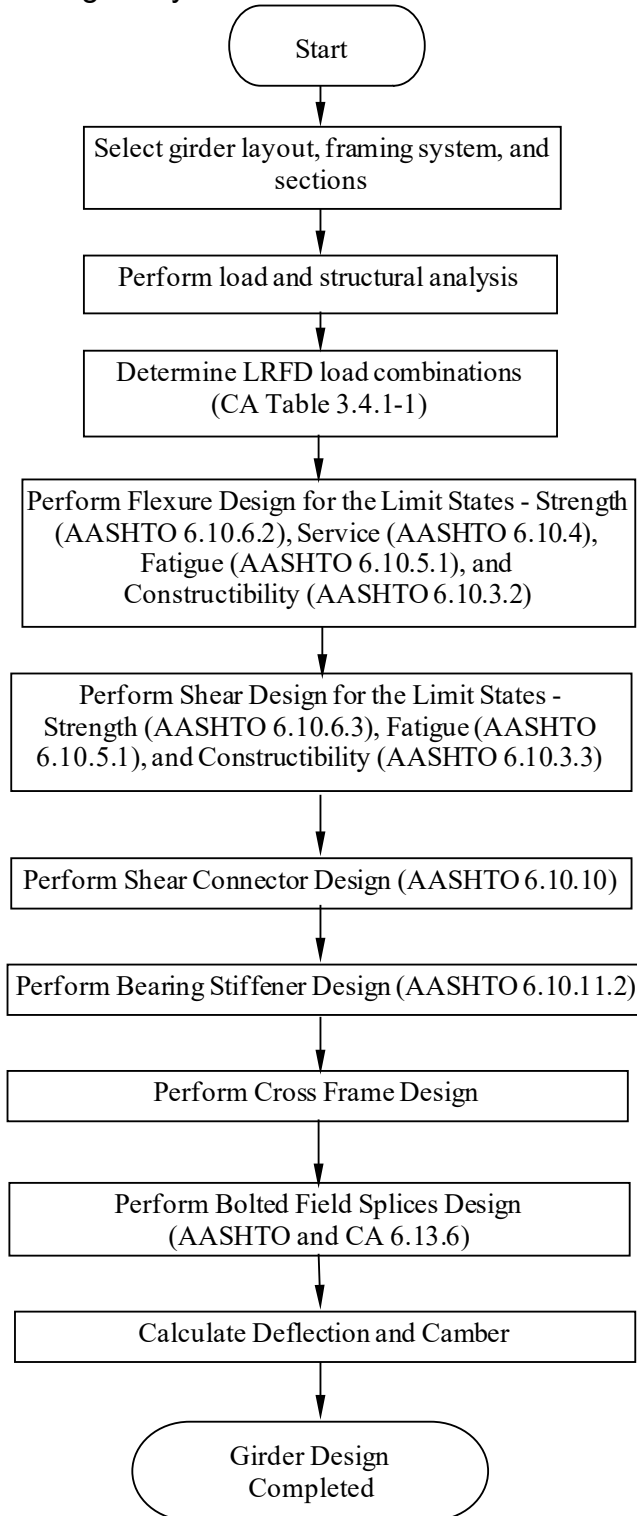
Start

Select girder layout, framing system, and sections

Perform load and structural analysis

Determine LRFD load combinations (CA Table 3.4.1-1)

Perform Flexure Design for the Limit States - Strength (AASHTO 6.10.6.2), Service (AASHTO 6.10.4), Fatigue (AASHTO 6.10.5.1), and Constructibility (AASHTO 6.10.3.2)

Perform Shear Design for the Limit States - Strength (AASHTO 6.10.6.3), Fatigue (AASHTO 6.10.5.1), and Constructibility (AASHTO 6.10.3.3)

Perform Shear Connector Design (AASHTO 6.10.10)

Perform Bearing Stiffener Design (AASHTO 6.10.11.2)

Perform Cross Frame Design

Perform Bolted Field Splices Design (AASHTO and CA 6.13.6)

Calculate Deflection and Camber

Girder Design Completed